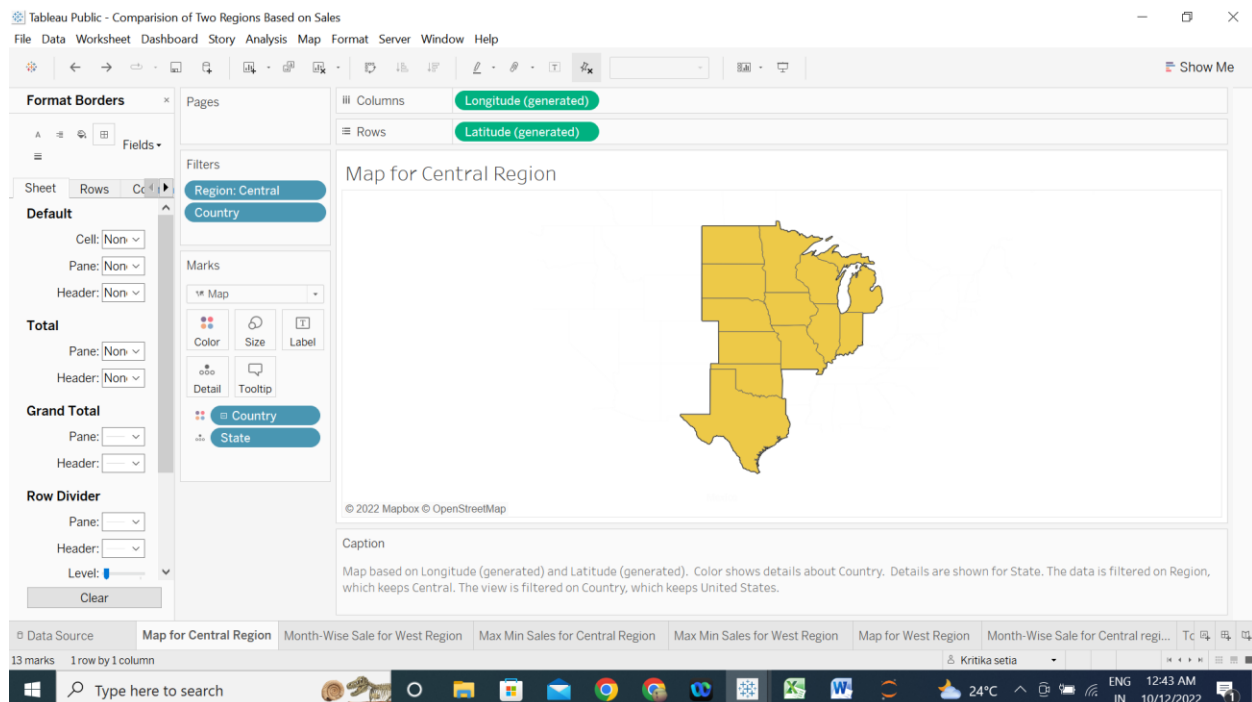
Tableau Public - Comparision of Two Regions Based on Sales
File Data Worksheet Dashboard Story Analysis Map Format Server Window Help
Show Me

Format Borders ×
Fields
Sheet Rows Co

Default
Cell: Non
Pane: Non
Header: Non

Total
Pane: Non
Header: Non

Grand Total
Pane:
Header:

Row Divider
Pane:
Header:
Level:
Clear

Pages

Filters
Region: Central
Country

Marks
Map
Color Size Label
Detail Tooltip
Country
State

Columns Longitude (generated)
Rows Latitude (generated)

Map for Central Region

© 2022 Mapbox © OpenStreetMap

Caption
Map based on Longitude (generated) and Latitude (generated). Color shows details about Country. Details are shown for State. The data is filtered on Region, which keeps Central. The view is filtered on Country, which keeps United States.

Data Source | Map for Central Region | Month-Wise Sale for West Region | Max Min Sales for Central Region | Max Min Sales for West Region | Map for West Region | Month-Wise Sale for Central regi... | Tc

13 marks 1 row by 1 column
Kritika setia

Type here to search
24°C ENG IN 12:43 AM 10/12/2022